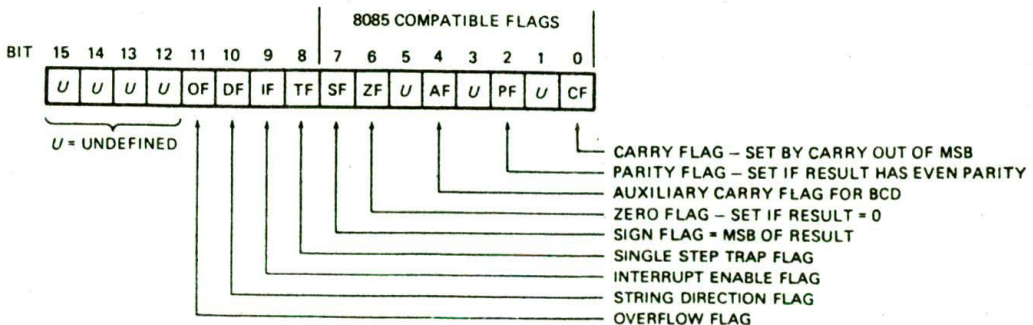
8085 COMPATIBLE FLAGS

| BIT | 15 | 14 | 13 | 12 | 11 | 10 | 9 | 8 | 7 | 6 | 5 | 4 | 3 | 2 | 1 | 0 |
|---|---|---|---|---|---|---|---|---|---|---|---|---|---|---|---|---|
| | $U$ | $U$ | $U$ | $U$ | OF | DF | IF | TF | SF | ZF | $U$ | AF | $U$ | PF | $U$ | CF |

$U$ = UNDEFINED

CARRY FLAG – SET BY CARRY OUT OF MSB
PARITY FLAG – SET IF RESULT HAS EVEN PARITY
AUXILIARY CARRY FLAG FOR BCD
ZERO FLAG – SET IF RESULT = 0
SIGN FLAG = MSB OF RESULT
SINGLE STEP TRAP FLAG
INTERRUPT ENABLE FLAG
STRING DIRECTION FLAG
OVERFLOW FLAG